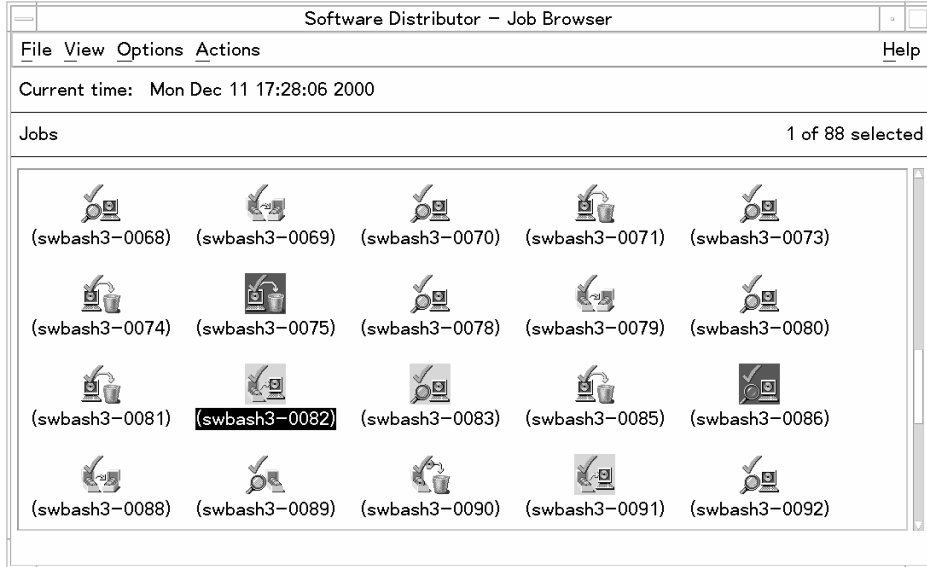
Software Distributor – Job Browser

File View Options Actions Help

Current time: Mon Dec 11 17:28:06 2000

Jobs 1 of 88 selected

(swbash3–0068) (swbash3–0069) (swbash3–0070) (swbash3–0071) (swbash3–0073)

(swbash3–0074) (swbash3–0075) (swbash3–0078) (swbash3–0079) (swbash3–0080)

(swbash3–0081) (swbash3–0082) (swbash3–0083) (swbash3–0085) (swbash3–0086)

(swbash3–0088) (swbash3–0089) (swbash3–0090) (swbash3–0091) (swbash3–0092)